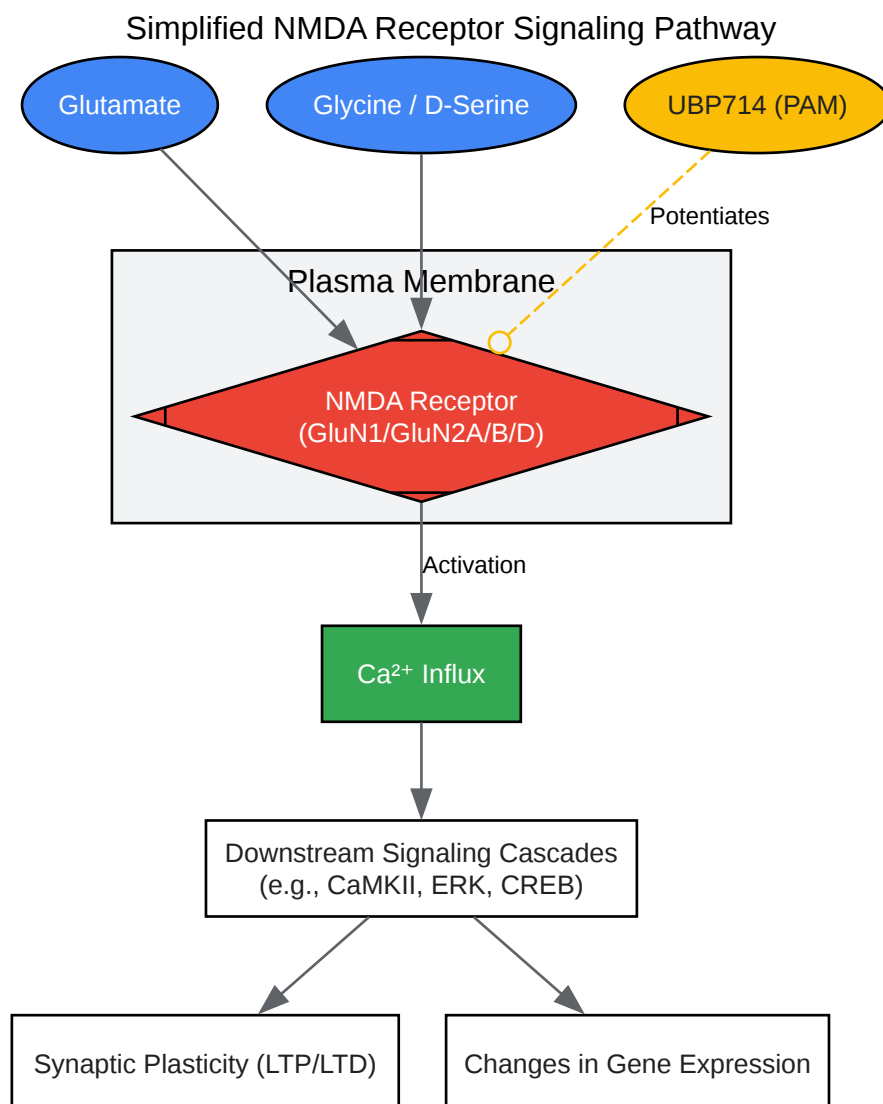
Simplified NMDA Receptor Signaling Pathway

Glutamate

Glycine / D-Serine

UBP714 (PAM)

Potentiates

Plasma Membrane

NMDA Receptor (GluN1/GluN2A/B/D)

Activation

$Ca^{2+}$ Influx

Downstream Signaling Cascades (e.g., CaMKII, ERK, CREB)

Synaptic Plasticity (LTP/LTD)

Changes in Gene Expression